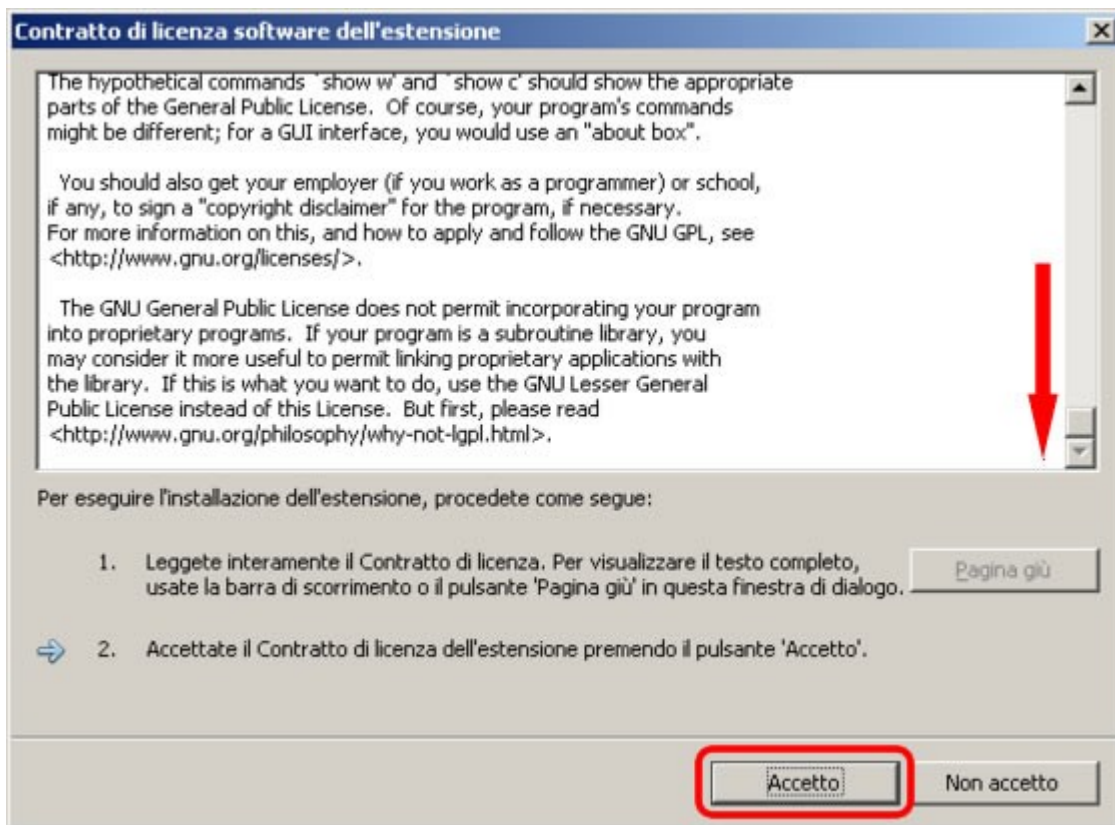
Contratto di licenza software dell'estensione

X

The hypothetical commands `show w' and `show c' should show the appropriate parts of the General Public License. Of course, your program's commands might be different; for a GUI interface, you would use an "about box".

You should also get your employer (if you work as a programmer) or school, if any, to sign a "copyright disclaimer" for the program, if necessary. For more information on this, and how to apply and follow the GNU GPL, see <http://www.gnu.org/licenses/>.

The GNU General Public License does not permit incorporating your program into proprietary programs. If your program is a subroutine library, you may consider it more useful to permit linking proprietary applications with the library. If this is what you want to do, use the GNU Lesser General Public License instead of this License. But first, please read <http://www.gnu.org/philosophy/why-not-lgpl.html>.

Per eseguire l'installazione dell'estensione, procedete come segue:

1. Leggete interamente il Contratto di licenza. Per visualizzare il testo completo, usate la barra di scorrimento o il pulsante 'Pagina giù' in questa finestra di dialogo.

Pagina giù

2. Accettate il Contratto di licenza dell'estensione premendo il pulsante 'Accetto'.

Accetto

Non accetto